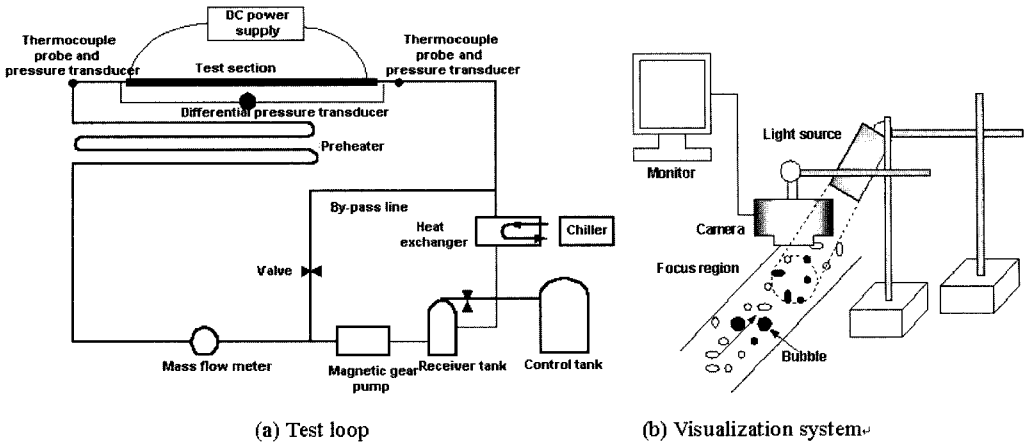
DC power supply

Thermocouple probe and pressure transducer

Test section

Thermocouple probe and pressure transducer

Differential pressure transducer

Preheater

By-pass line

Heat exchanger

Chiller

Valve

Mass flow meter

Magnetic gear pump

Receiver tank

Control tank

(a) Test loop

Monitor

Light source

Camera

Focus region

Bubble

(b) Visualization system